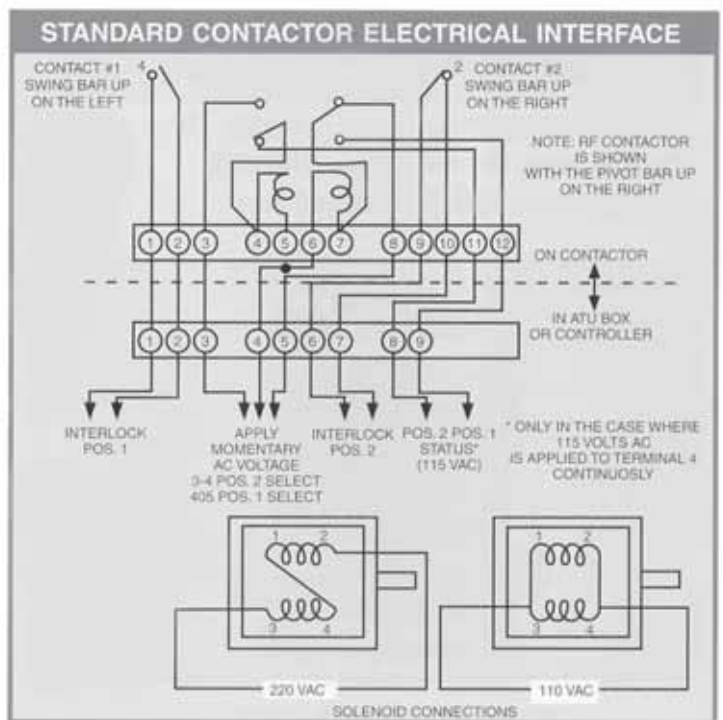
STANDARD CONTACTOR ELECTRICAL INTERFACE

CONTACT #1 SWING BAR UP ON THE LEFT

4

2

CONTACT #2 SWING BAR UP ON THE RIGHT

NOTE: RF CONTACTOR IS SHOWN WITH THE PIVOT BAR UP ON THE RIGHT

1 2 3 4 5 6 7 8 9 10 11 12

ON CONTACTOR

IN ATU BOX OR CONTROLLER

1 2 3 4 5 6 7 8 9

INTERLOCK POS. 1

APPLY MOMENTARY AC VOLTAGE 3-4 POS. 2 SELECT 405 POS. 1 SELECT

INTERLOCK POS. 2

POS. 2 POS. 1 STATUS* (115 VAC)

* ONLY IN THE CASE WHERE 115 VOLTS AC IS APPLIED TO TERMINAL 4 CONTINUOSLY

1 2 3 4

1 2 3 4

220 VAC

110 VAC

SOLENOID CONNECTIONS